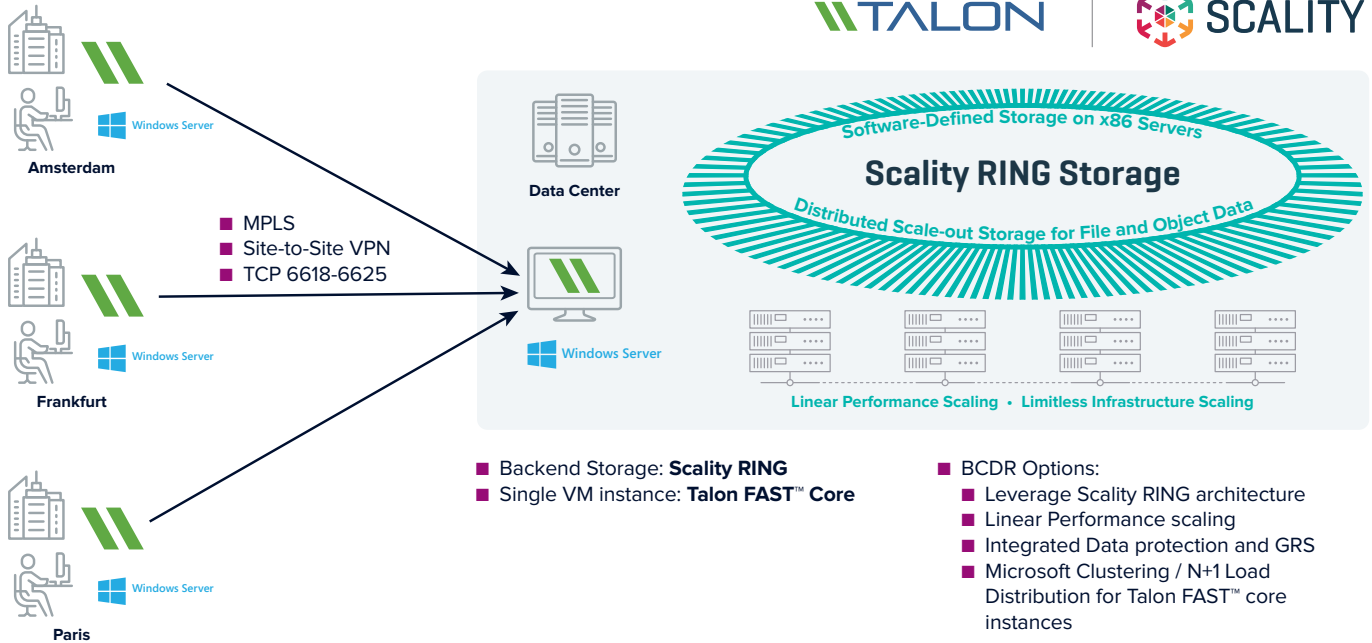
TALON | SCALITY

Windows Server
Amsterdam

MPLS
Site-to-Site VPN
TCP 6618-6625

Windows Server
Frankfurt

Windows Server
Paris

Data Center

Software-Defined Storage on x86 Servers
Scality RING Storage
Distributed Scale-out Storage for File and Object Data

Windows Server

Linear Performance Scaling • Limitless Infrastructure Scaling

Backend Storage: **Scality RING**
Single VM instance: **Talon FAST™ Core**

BCDR Options:
Leverage Scality RING architecture
Linear Performance scaling
Integrated Data protection and GRS
Microsoft Clustering / N+1 Load Distribution for Talon FAST™ core instances